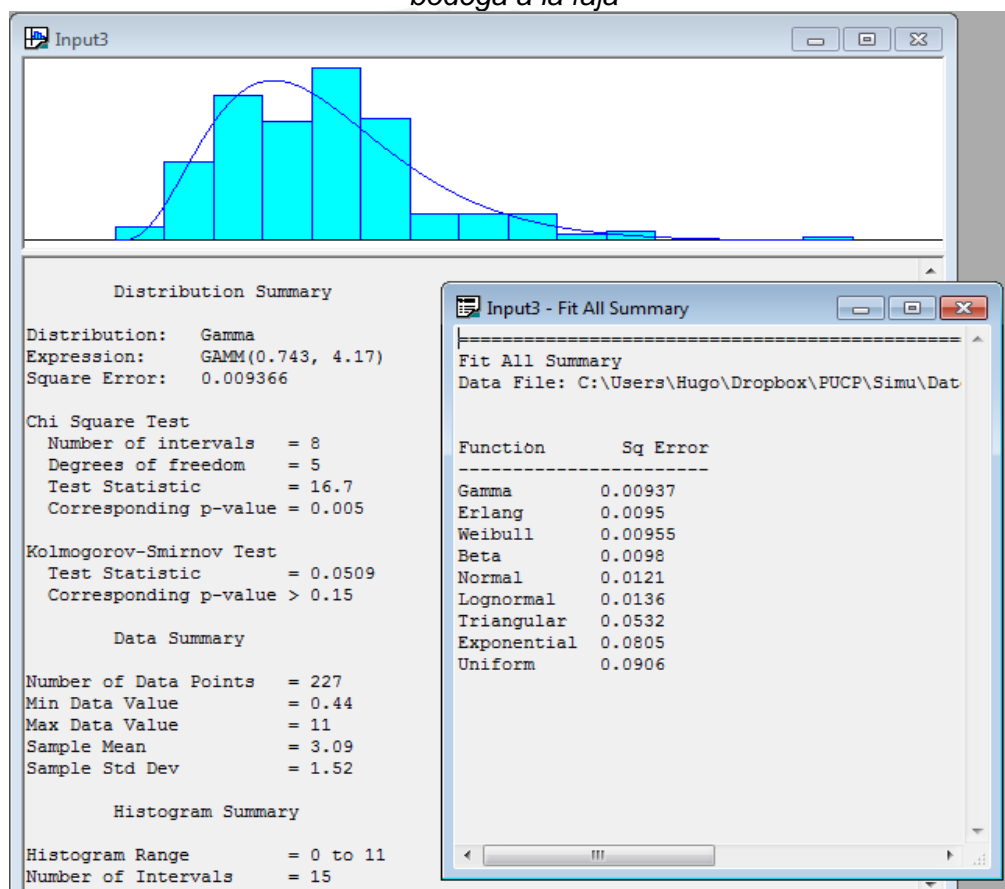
bodega a la faja

Input3

Distribution Summary

Distribution: Gamma
Expression: GAMM(0.743, 4.17)
Square Error: 0.009366

Chi Square Test
Number of intervals = 8
Degrees of freedom = 5
Test Statistic = 16.7
Corresponding p-value = 0.005

Kolmogorov-Smirnov Test
Test Statistic = 0.0509
Corresponding p-value > 0.15

Data Summary

Number of Data Points = 227
Min Data Value = 0.44
Max Data Value = 11
Sample Mean = 3.09
Sample Std Dev = 1.52

Histogram Summary

Histogram Range = 0 to 11
Number of Intervals = 15

Input3 - Fit All Summary

=========================================
Fit All Summary
Data File: C:\Users\Hugo\Dropbox\PUCP\Simu\Dat

| Function | Sq Error |
|---|---|
| Gamma | 0.00937 |
| Erlang | 0.0095 |
| Weibull | 0.00955 |
| Beta | 0.0098 |
| Normal | 0.0121 |
| Lognormal | 0.0136 |
| Triangular | 0.0532 |
| Exponential | 0.0805 |
| Uniform | 0.0906 |